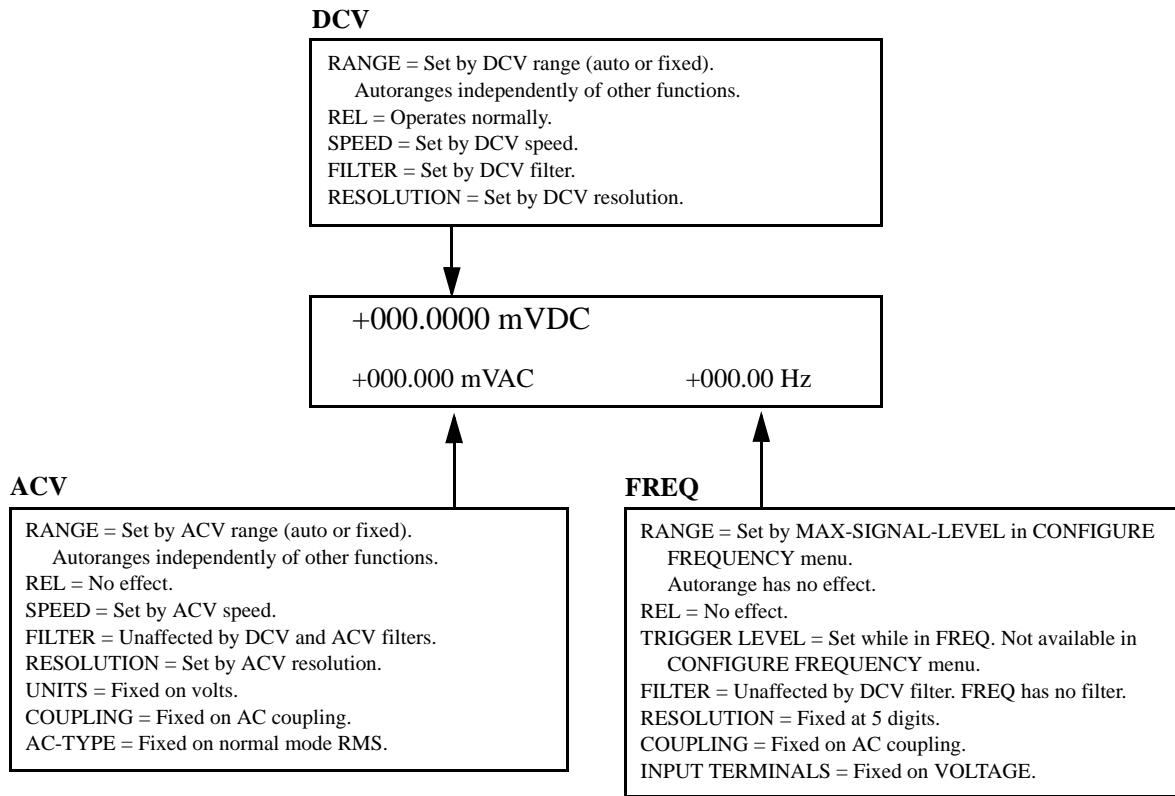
DCV

RANGE = Set by DCV range (auto or fixed).
Autoranges independently of other functions.
REL = Operates normally.
SPEED = Set by DCV speed.
FILTER = Set by DCV filter.
RESOLUTION = Set by DCV resolution.

+000.0000 mVDC

+000.000 mVAC

+000.00 Hz

ACV

RANGE = Set by ACV range (auto or fixed).
Autoranges independently of other functions.
REL = No effect.
SPEED = Set by ACV speed.
FILTER = Unaffected by DCV and ACV filters.
RESOLUTION = Set by ACV resolution.
UNITS = Fixed on volts.
COUPLING = Fixed on AC coupling.
AC-TYPE = Fixed on normal mode RMS.

FREQ

RANGE = Set by MAX-SIGNAL-LEVEL in CONFIGURE FREQUENCY menu.
Autorange has no effect.
REL = No effect.
TRIGGER LEVEL = Set while in FREQ. Not available in CONFIGURE FREQUENCY menu.
FILTER = Unaffected by DCV filter. FREQ has no filter.
RESOLUTION = Fixed at 5 digits.
COUPLING = Fixed on AC coupling.
INPUT TERMINALS = Fixed on VOLTAGE.